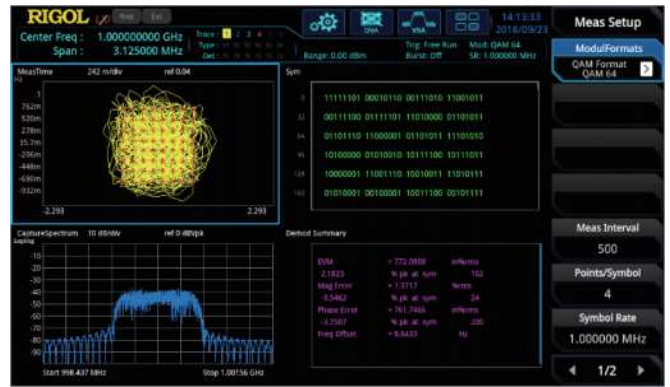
RIGOL

Center Freq : 1.000000000 GHz
Span : 3.125000 MHz

Trace: 1 2 3 4
Type:
Det:

Range: 0.00 dBm

Trig: Free Run
Burst: Off

Mod: QAM 64
SR: 1.000000 MHz

14:13:33
2016/09/23

Meas Setup

ModulFormats

QAM Format
QAM 64

MeasTime 242 m/div ref 0.04

1
762m
520m
278m
35.7m
-206m
-448m
-690m
-932m

-2.293 2.293

Sym

0 11111101 00010110 00111010 11001011
32 00111100 01111101 11010000 01101011
64 01101110 11000001 01101011 11101010
96 10100000 01010010 10111100 10111011
128 10000001 11001110 10010011 11010111
160 01010001 00100001 10011100 00101111

CaptureSpectrum 10 dB/div ref 0 dB/pk

-10
-20
-30
-40
-50
-60
-70
-80
-90

Start 998.437 MHz Stop 1.00156 GHz

Demod Summary

EVM = 772.0808 mVrms
2.1823 % pk at sym 102
Mag Error = 1.3717 %rms
-9.5462 % pk at sym 24
Phase Error = 761.7486 mVrms
-3.7507 % pk at sym 200
Freq Offset = 8.6433 Hz

Meas Interval
500

Points/Symbol
4

Symbol Rate
1.000000 MHz

1/2